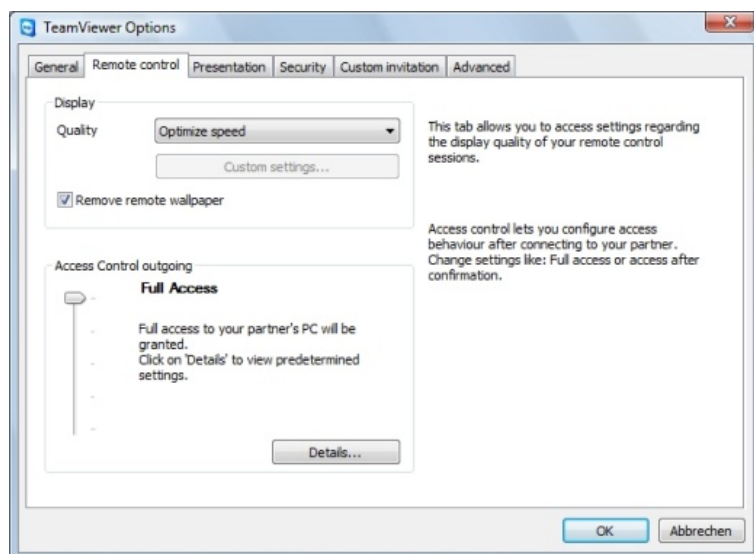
TeamViewer Options

General | Remote control | Presentation | Security | Custom invitation | Advanced

Display

Quality Optimize speed

Custom settings...

Remove remote wallpaper

This tab allows you to access settings regarding the display quality of your remote control sessions.

Access control lets you configure access behaviour after connecting to your partner. Change settings like: Full access or access after confirmation.

Access Control outgoing

Full Access

Full access to your partner's PC will be granted.
Click on 'Details' to view predetermined settings.

Details...

OK Abbrechen